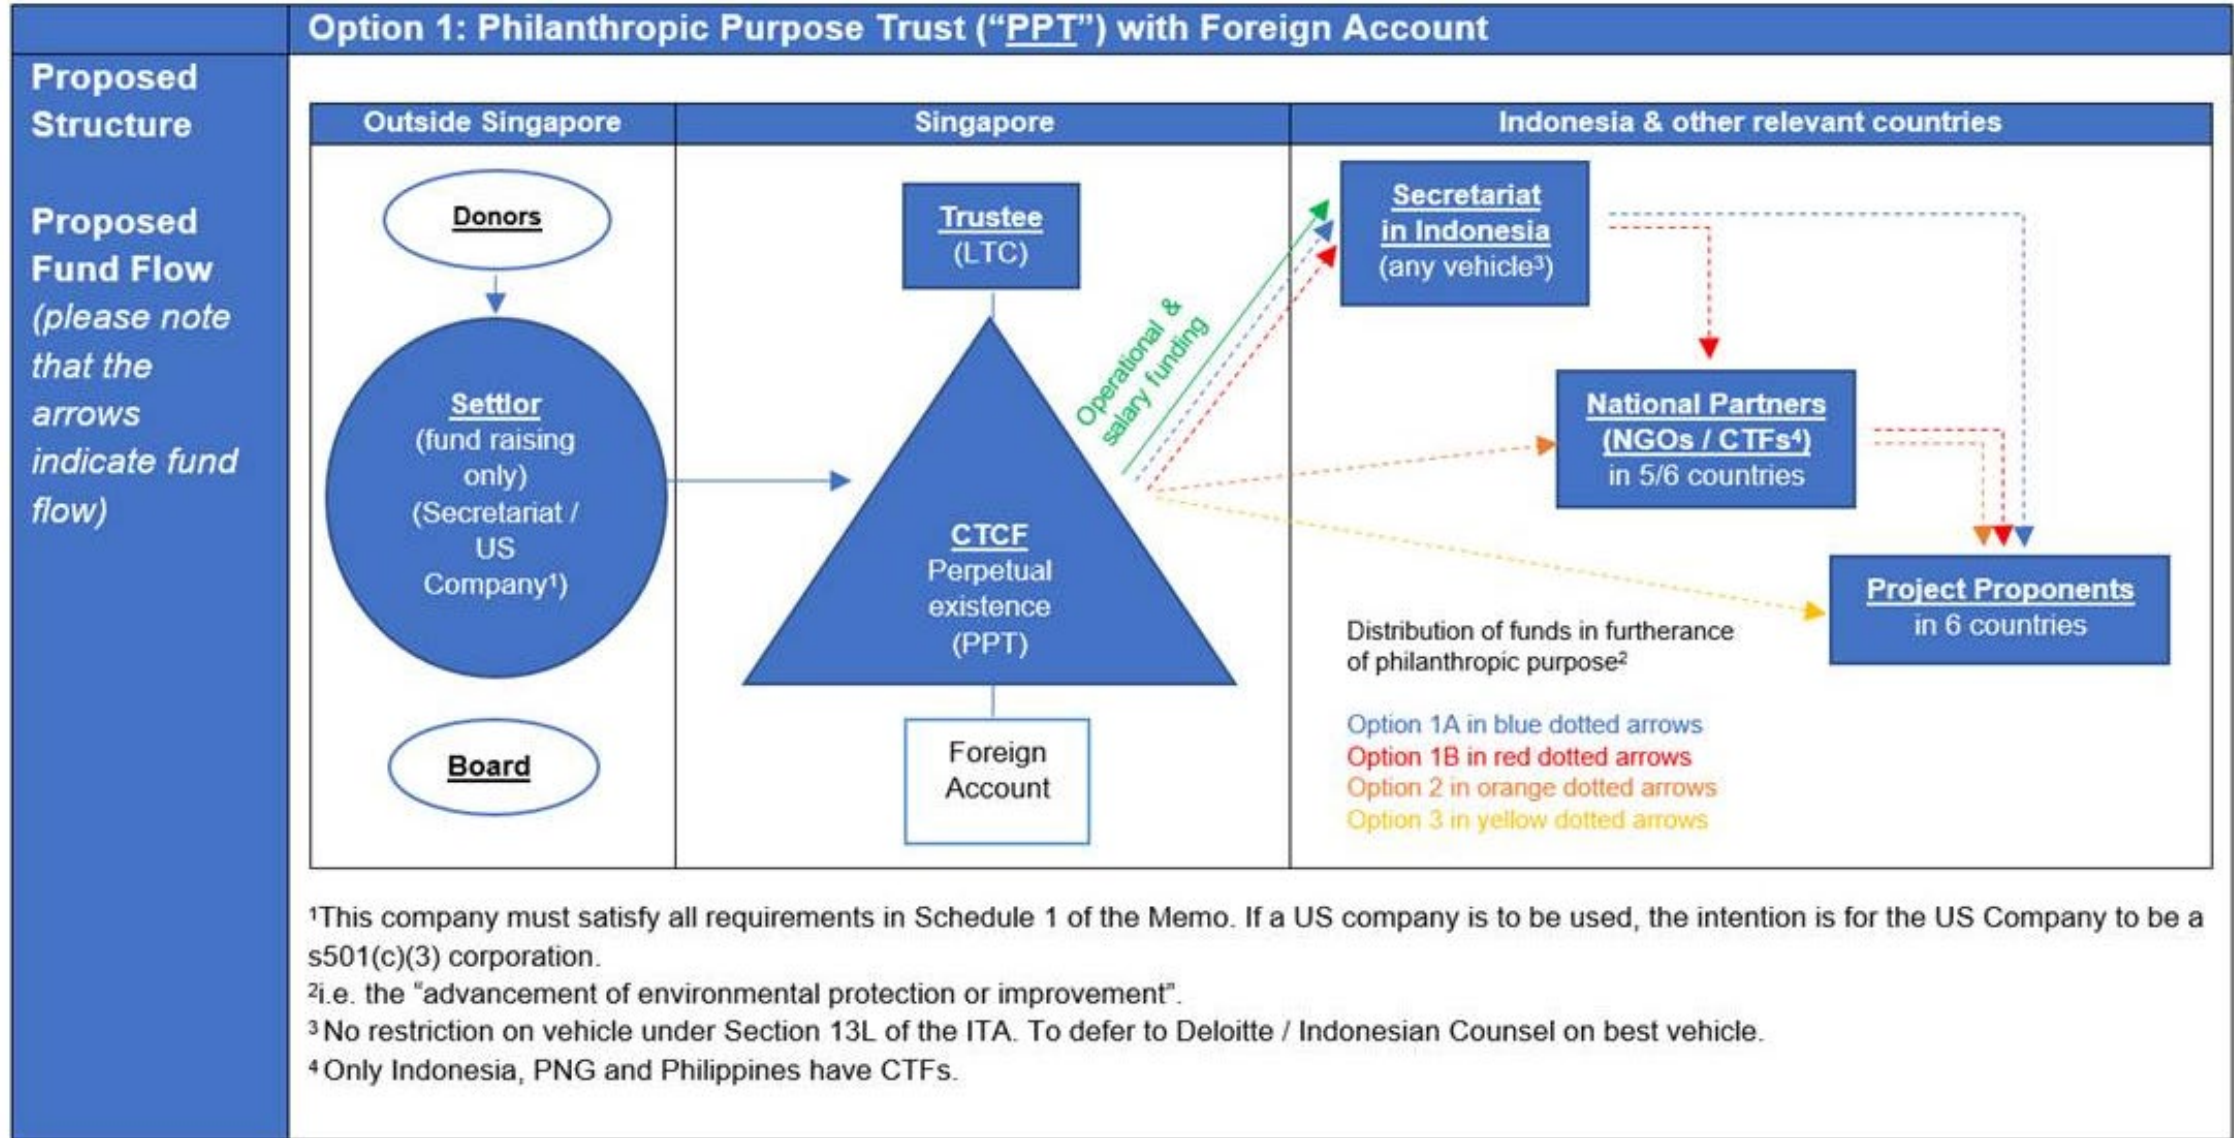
Option 1: Philanthropic Purpose Trust ("PPT") with Foreign Account

Proposed Structure

Proposed Fund Flow (please note that the arrows indicate fund flow)

| Outside Singapore | Singapore | Indonesia & other relevant countries |
|---|---|---|

Donors

Settlor (fund raising only) (Secretariat / US Company¹)

Board

Trustee (LTC)

CTCF Perpetual existence (PPT)

Foreign Account

Operational & salary funding

Secretariat in Indonesia (any vehicle³)

National Partners (NGOs / CTFs⁴) in 5/6 countries

Project Proponents in 6 countries

Distribution of funds in furtherance of philanthropic purpose²

Option 1A in blue dotted arrows
Option 1B in red dotted arrows
Option 2 in orange dotted arrows
Option 3 in yellow dotted arrows

¹This company must satisfy all requirements in Schedule 1 of the Memo. If a US company is to be used, the intention is for the US Company to be a s501(c)(3) corporation.
²i.e. the "advancement of environmental protection or improvement".
³ No restriction on vehicle under Section 13L of the ITA. To defer to Deloitte / Indonesian Counsel on best vehicle.
⁴ Only Indonesia, PNG and Philippines have CTFs.